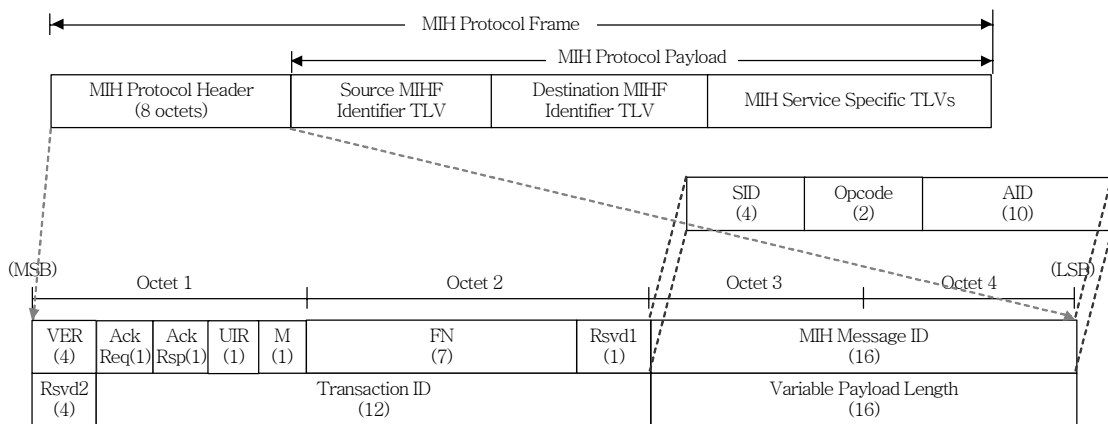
MIH Protocol Frame

MIH Protocol Payload

| MIH Protocol Header (8 octets) | Source MIHF Identifier TLV | Destination MIHF Identifier TLV | MIH Service Specific TLVs |
|---|---|---|---|

| SID (4) | Opcode (2) | AID (10) |
|---|---|---|

(MSB) Octet 1 Octet 2 Octet 3 Octet 4 (LSB)

| VER (4) | Ack Req(1) | Ack Rsp(1) | UIR (1) | M (1) | FN (7) | Rsvd1 (1) | MIH Message ID (16) |
|---|---|---|---|---|---|---|---|
| Rsvd2 (4) | Transaction ID (12) | | | | | | Variable Payload Length (16) |